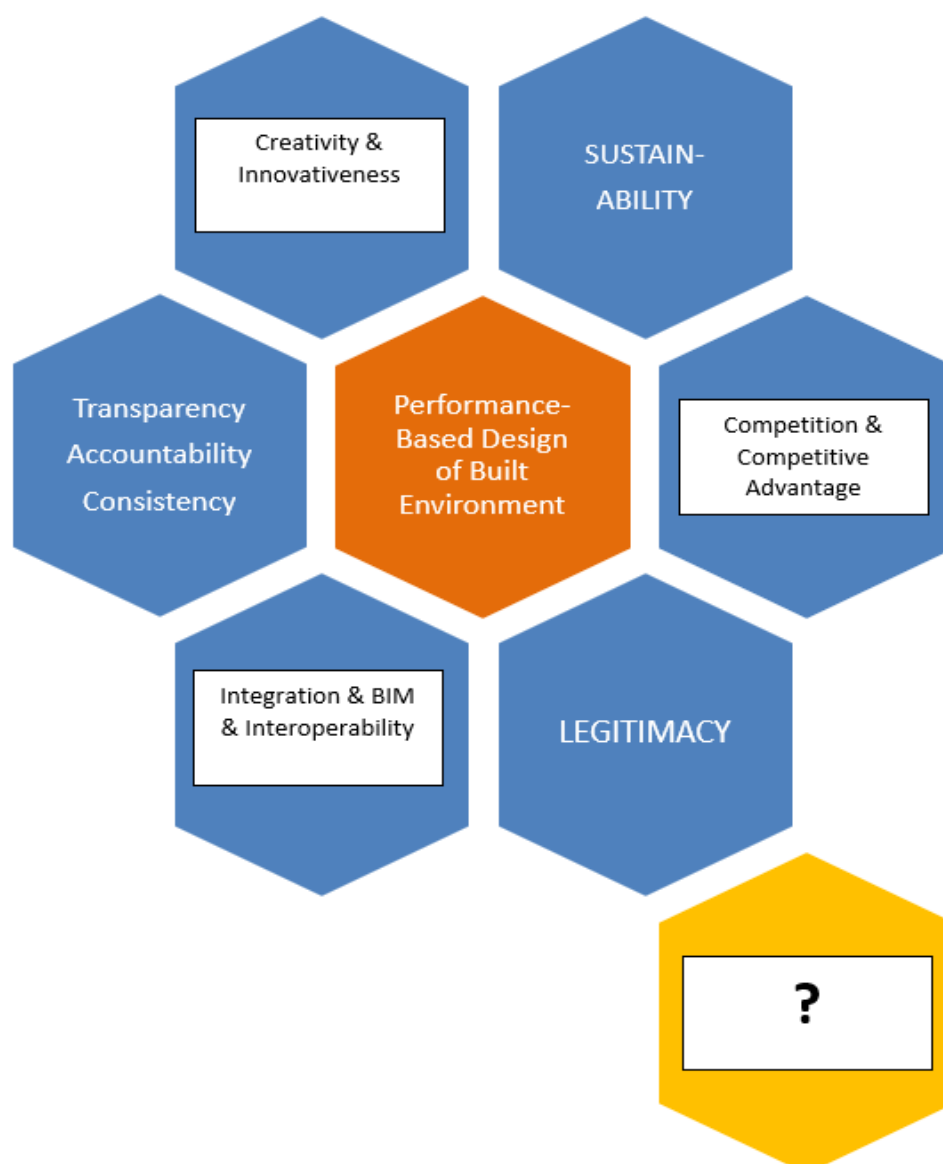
Creativity & Innovativeness

SUSTAIN-ABILITY

Transparency
Accountability
Consistency

Performance-Based Design of Built Environment

Competition & Competitive Advantage

Integration & BIM & Interoperability

LEGITIMACY

?